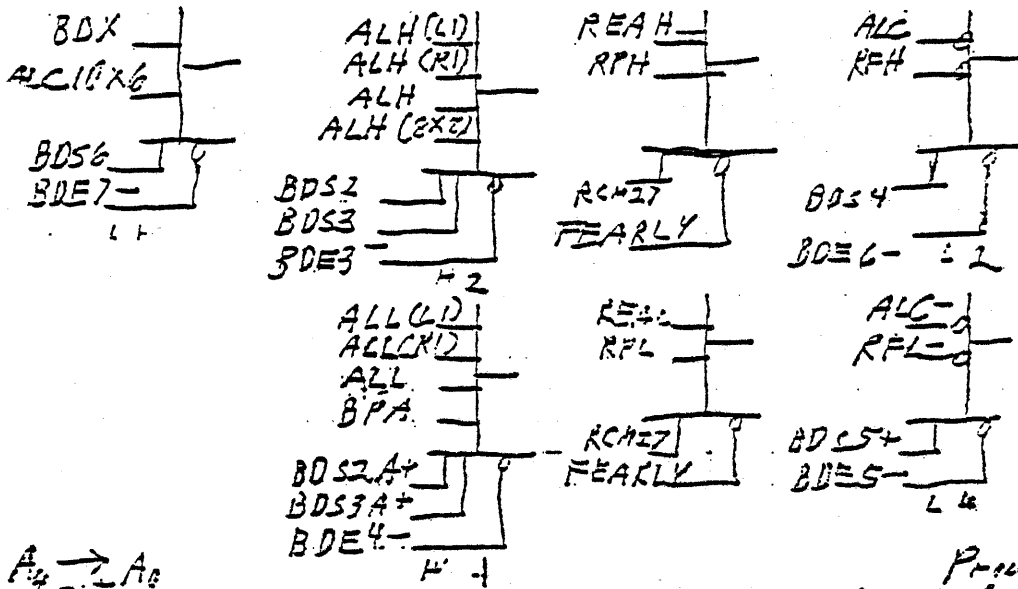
BDX
ALC10X6
BDS6
BDE7
L1

ALH(LI)
ALH(RI)
ALH
ALH(2X2)
BDS2
BDS3
BDE3
H2

REAH
RPH
RCH27
FEARLY

ALC
RFH
BDS4
BDE6
L2

ALL(LI)
ALL(RI)
ALL
BPA
BDS2A+
BDS3A+
BDE4
H1

RE+L
RPL
RCH27
FEARLY

ALC
RFL
BDS5+
BDE5
L4

$A_4 \rightarrow A_0$

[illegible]